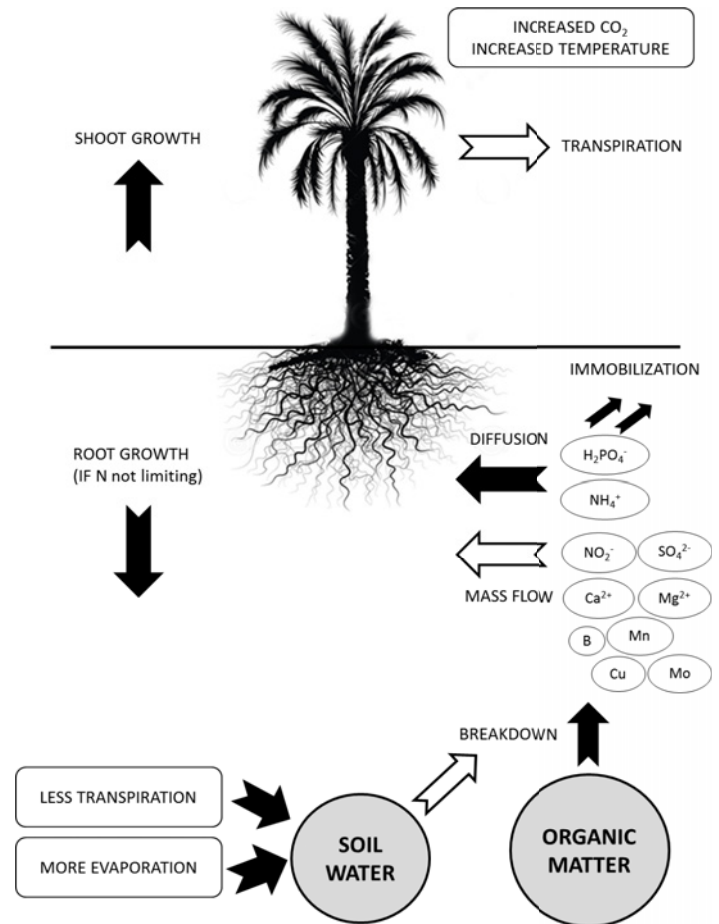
INCREASED $CO_2$
INCREASED TEMPERATURE

SHOOT GROWTH

TRANSPIRATION

IMMOBILIZATION

DIFFUSION

$H_2PO_4^-$

$NH_4^+$

ROOT GROWTH
(IF N not limiting)

$NO_2^-$

$SO_4^{2-}$

MASS FLOW

$Ca^{2+}$

$Mg^{2+}$

B

Mn

Cu

Mo

BREAKDOWN

LESS TRANSPIRATION

MORE EVAPORATION

SOIL WATER

ORGANIC MATTER